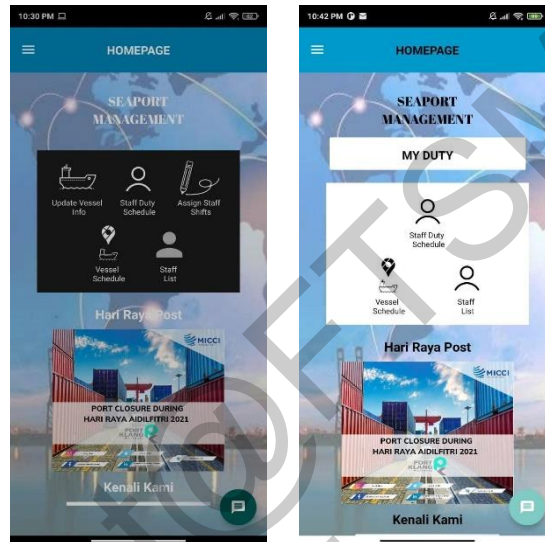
10:30 PM

HOMEPAGE

SEAPORT MANAGEMENT

Update Vessel Info

Staff Duty Schedule

Assign Staff Shifts

Vessel Schedule

Staff List

Hari Raya Post

MICCI

PORT CLOSURE DURING HARI RAYA AIDILFITRI 2021

PORT KLANG

Kenali Kami

10:42 PM

HOMEPAGE

SEAPORT MANAGEMENT

MY DUTY

Staff Duty Schedule

Vessel Schedule

Staff List

Hari Raya Post

MICCI

PORT CLOSURE DURING HARI RAYA AIDILFITRI 2021

PORT KLANG

Kenali Kami

UTS